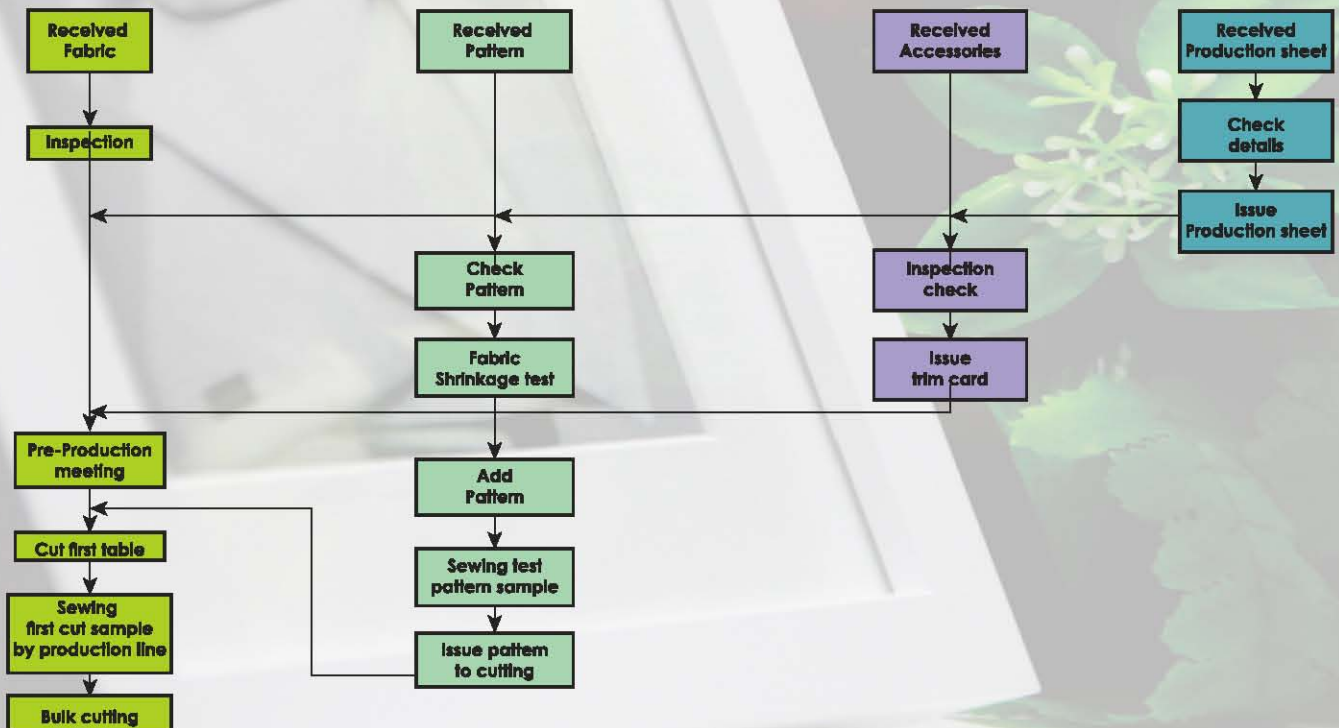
Received Fabric

Inspection

Pre-Production meeting

Cut first table

Sewing first cut sample by production line

Bulk cutting

Received Pattern

Check Pattern

Fabric Shrinkage test

Add Pattern

Sewing test pattern sample

Issue pattern to cutting

Received Accessories

Inspection check

Issue trim card

Received Production sheet

Check details

Issue Production sheet